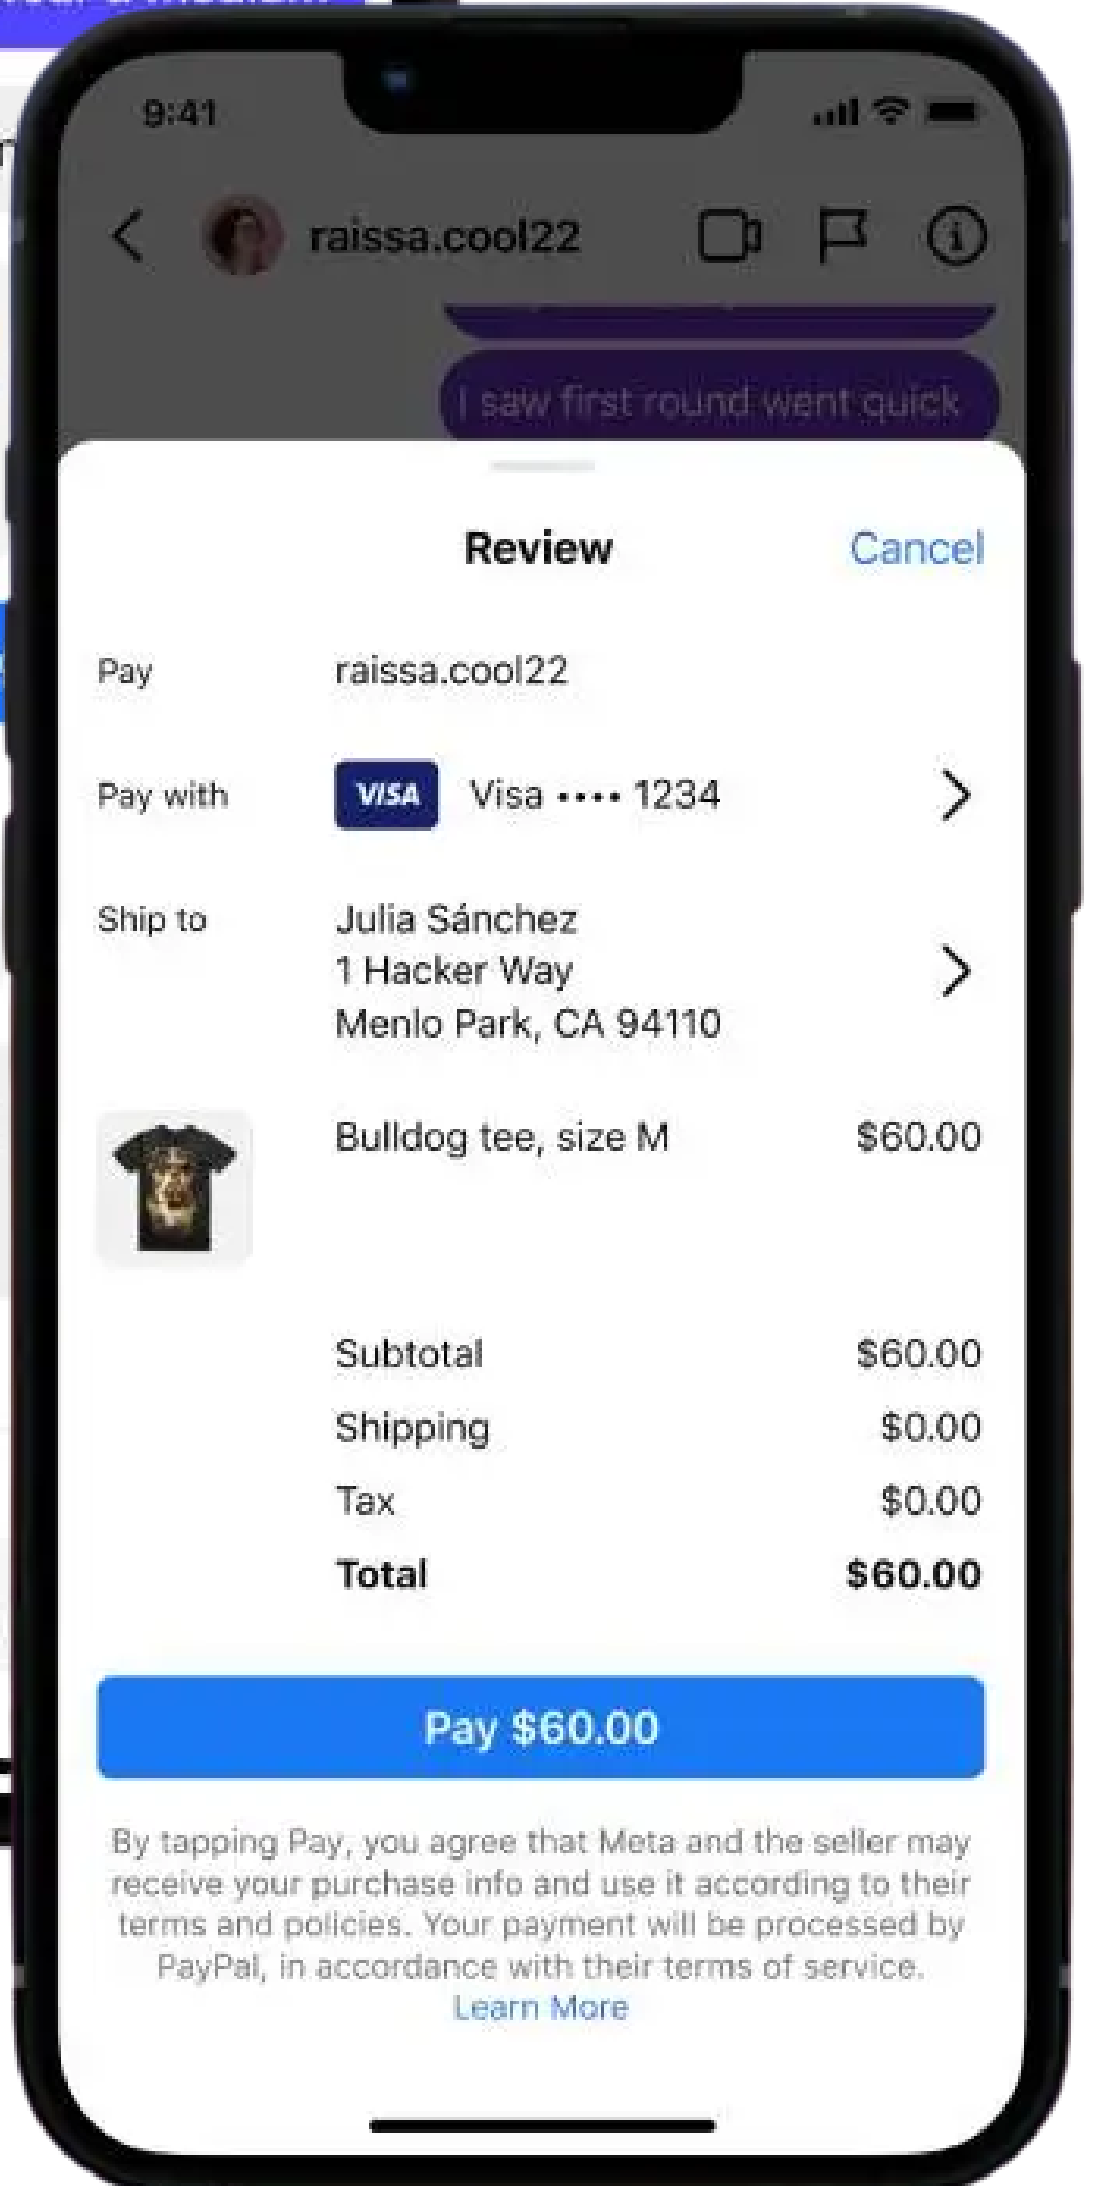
9:41

raissa.cool22

I saw first round went quick

Review

Cancel

Pay raissa.cool22

Pay with VISA Visa •••• 1234

Ship to Julia Sánchez
1 Hacker Way
Menlo Park, CA 94110

Bulldog tee, size M $60.00

| | |
|---|---|
| Subtotal | $60.00 |
| Shipping | $0.00 |
| Tax | $0.00 |
| **Total** | **$60.00** |

Pay $60.00

By tapping Pay, you agree that Meta and the seller may receive your purchase info and use it according to their terms and policies. Your payment will be processed by PayPal, in accordance with their terms of service. Learn More